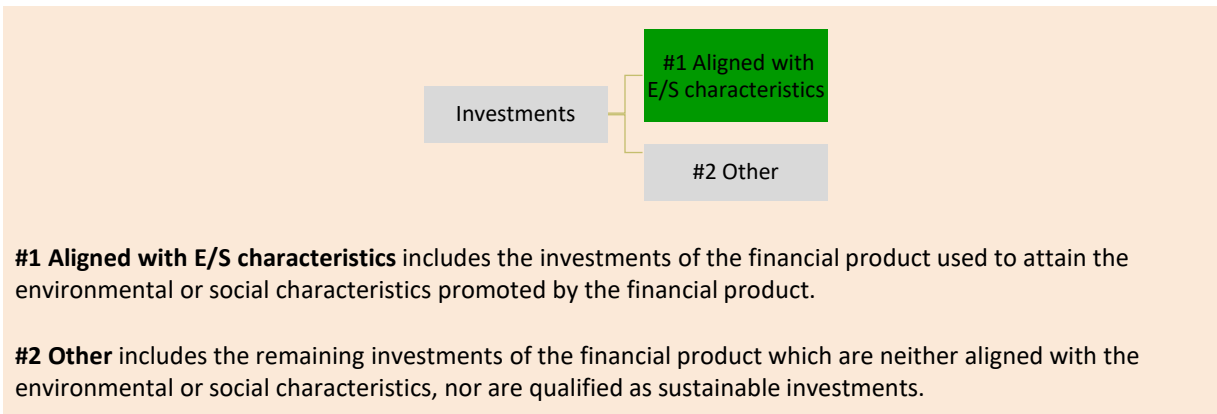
Investments

#1 Aligned with E/S characteristics

#2 Other

**#1 Aligned with E/S characteristics** includes the investments of the financial product used to attain the environmental or social characteristics promoted by the financial product.

**#2 Other** includes the remaining investments of the financial product which are neither aligned with the environmental or social characteristics, nor are qualified as sustainable investments.